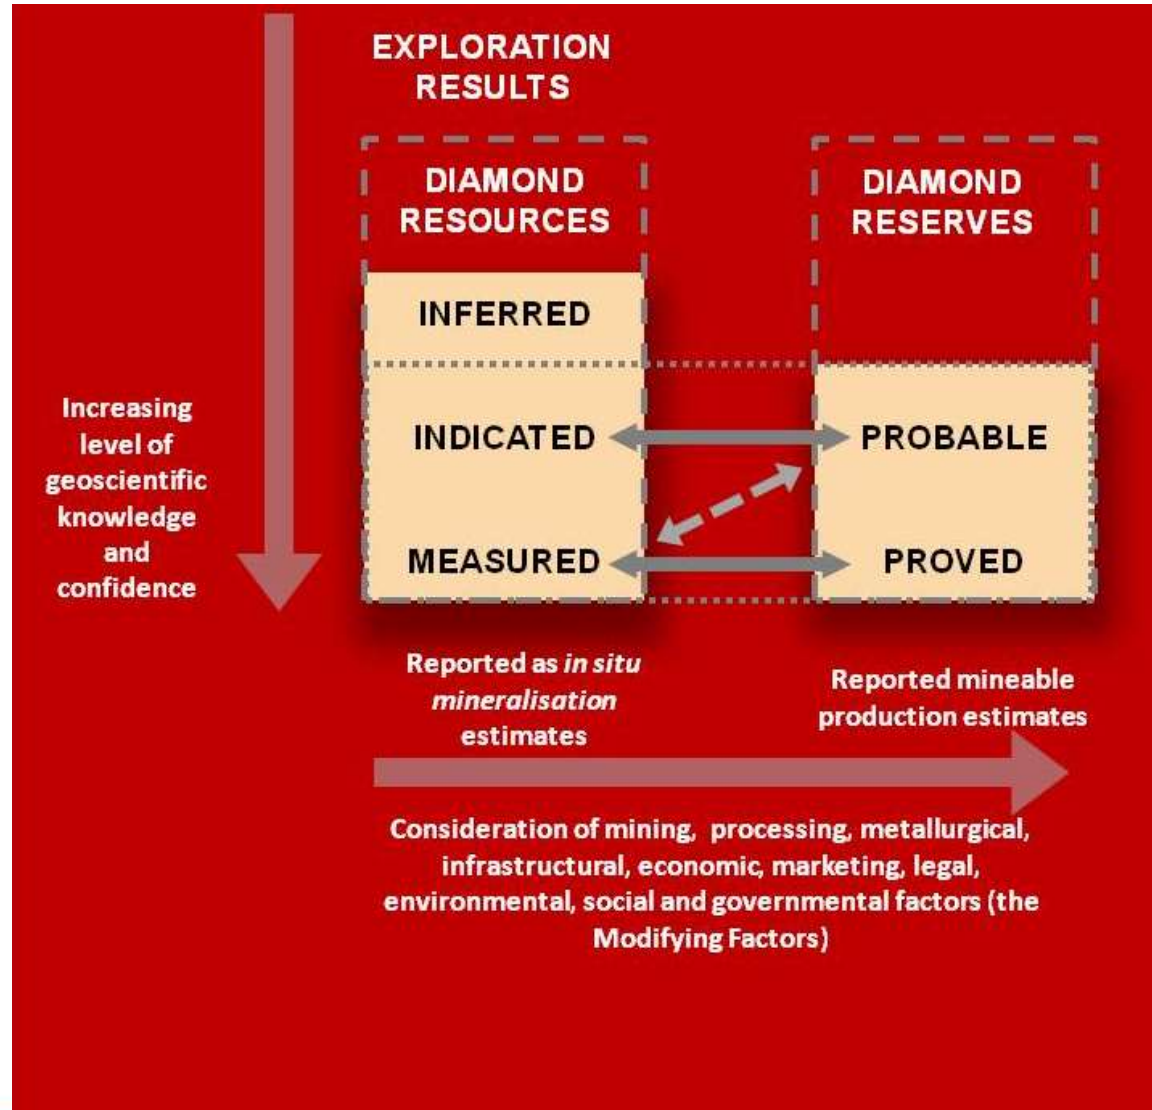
EXPLORATION RESULTS

DIAMOND RESOURCES

DIAMOND RESERVES

INFERRED

Increasing level of geoscientific knowledge and confidence

INDICATED

PROBABLE

MEASURED

PROVED

Reported as *in situ mineralisation* estimates

Reported mineable production estimates

Consideration of mining, processing, metallurgical, infrastructural, economic, marketing, legal, environmental, social and governmental factors (the Modifying Factors)